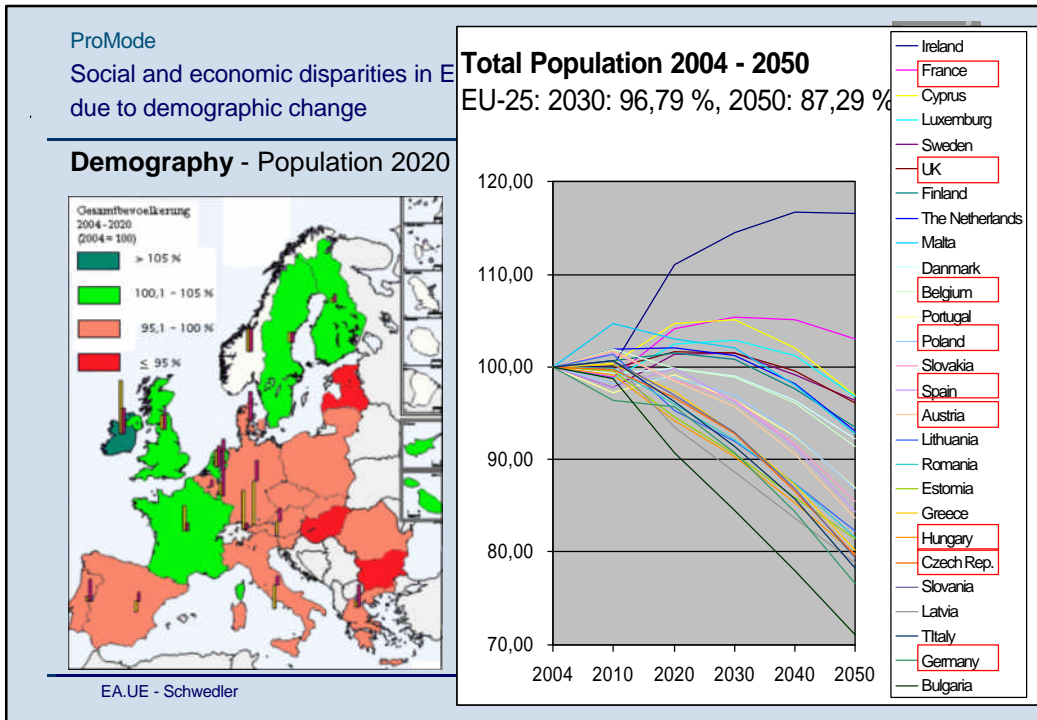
ProMode

Social and economic disparities in E

due to demographic change

**Demography** - Population 2020

Gesamtbevoelkerung
2004 - 2020
(2004 = 100)

> 105 %

100,1 – 105 %

95,1 – 100 %

≤ 95 %

EA.UE - Schwedler

**Total Population 2004 - 2050**

EU-25: 2030: 96,79 %, 2050: 87,29 %

120,00

110,00

100,00

90,00

80,00

70,00

2004 2010 2020 2030 2040 2050

Ireland
France
Cyprus
Luxemburg
Sweden
UK
Finland
The Netherlands
Malta
Danmark
Belgium
Portugal
Poland
Slovakia
Spain
Austria
Lithuania
Romania
Estomia
Greece
Hungary
Czech Rep.
Slovania
Latvia
TItaly
Germany
Bulgaria